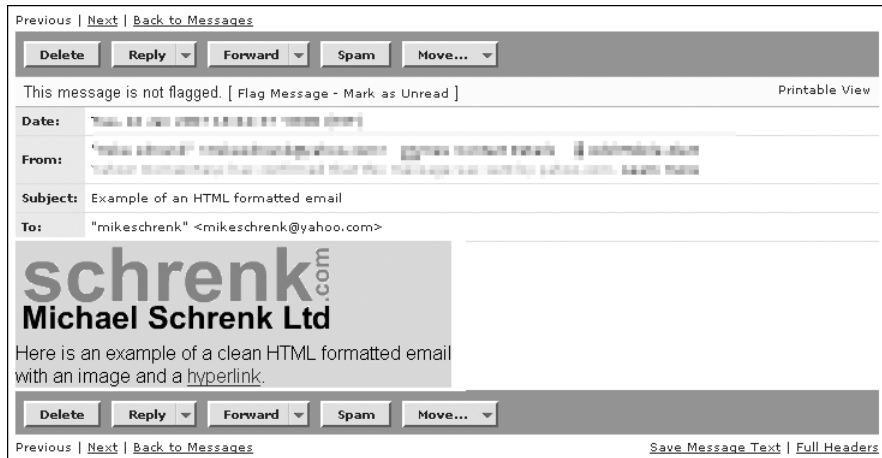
Previous | Next | Back to Messages

Delete | Reply | Forward | Spam | Move...

This message is not flagged. [ Flag Message - Mark as Unread ]

Printable View

| Date: | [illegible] |
|---|---|
| From: | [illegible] |
| Subject: | Example of an HTML formatted email |
| To: | "mikeschrenk" <mikeschrenk@yahoo.com> |

schrenk.com

Michael Schrenk Ltd

Here is an example of a clean HTML formatted email with an image and a hyperlink.

Delete | Reply | Forward | Spam | Move...

Previous | Next | Back to Messages

Save Message Text | Full Headers